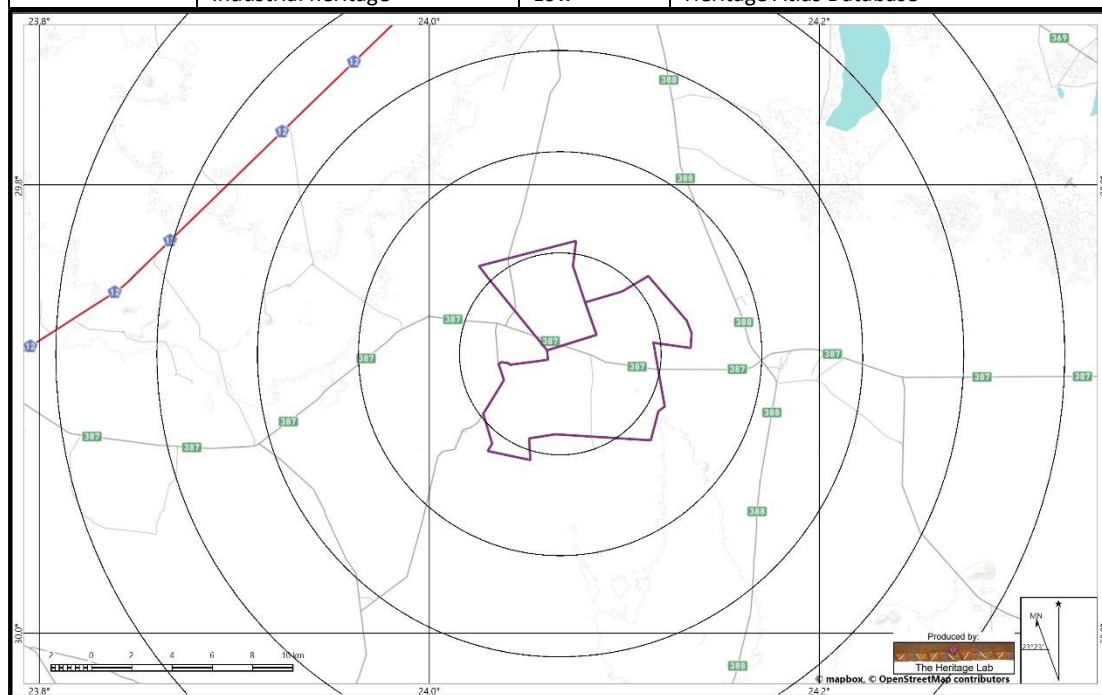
Industrial heritage | Low | Heritage Atlas Database

23.8° 24.0° 24.2°

369
388
388
12
12
12
12
29.8°
387
387
387
387
388
387
387
387
387
387
387
388
388
388
30.0°

2 0 2 4 6 8 10 km

23.8° 24.0° 24.2°

Produced by:
The Heritage Lab

© mapbox, © OpenStreetMap contributors

MN
23°23'